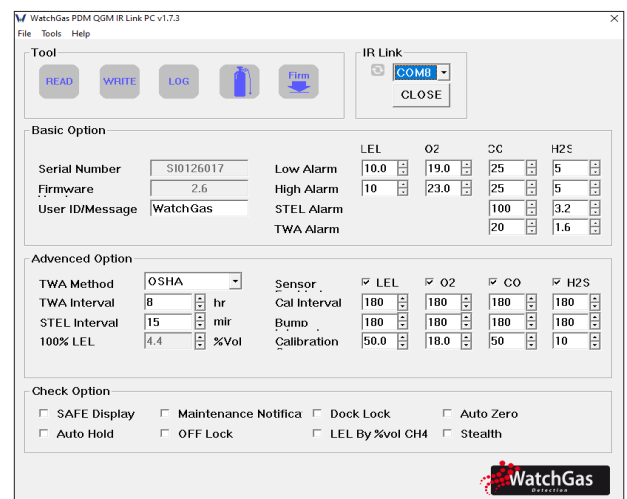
WatchGas PDM QGM IR Link PC v1.7.3
File Tools Help

Tool
READ WRITE LOG Firm

IR Link
COM8
CLOSE

Basic Option
| | LEL | O2 | CO | H2S |
|---|---|---|---|---|
| Low Alarm | 10.0 | 19.0 | 25 | 5 |
| High Alarm | 10 | 23.0 | 25 | 5 |
| STEL Alarm | | | 100 | 3.2 |
| TWA Alarm | | | 20 | 1.6 |

Serial Number SI0126017
Firmware 2.6
User ID/Message WatchGas

Advenced Option
TWA Method OSHA
TWA Interval 8 hr
STEL Interval 15 mir
100% LEL 4.4 %Vol

| Sensor | LEL | O2 | CO | H2S |
|---|---|---|---|---|
| Cal Interval | 180 | 180 | 180 | 180 |
| Bump | 180 | 180 | 180 | 180 |
| Calibration | 50.0 | 18.0 | 50 | 10 |

Check Option
SAFE Display
Maintenance Notifica
Dock Lock
Auto Zero
Auto Hold
OFF Lock
LEL By %vol CH4
Stealth

WatchGas
Detection